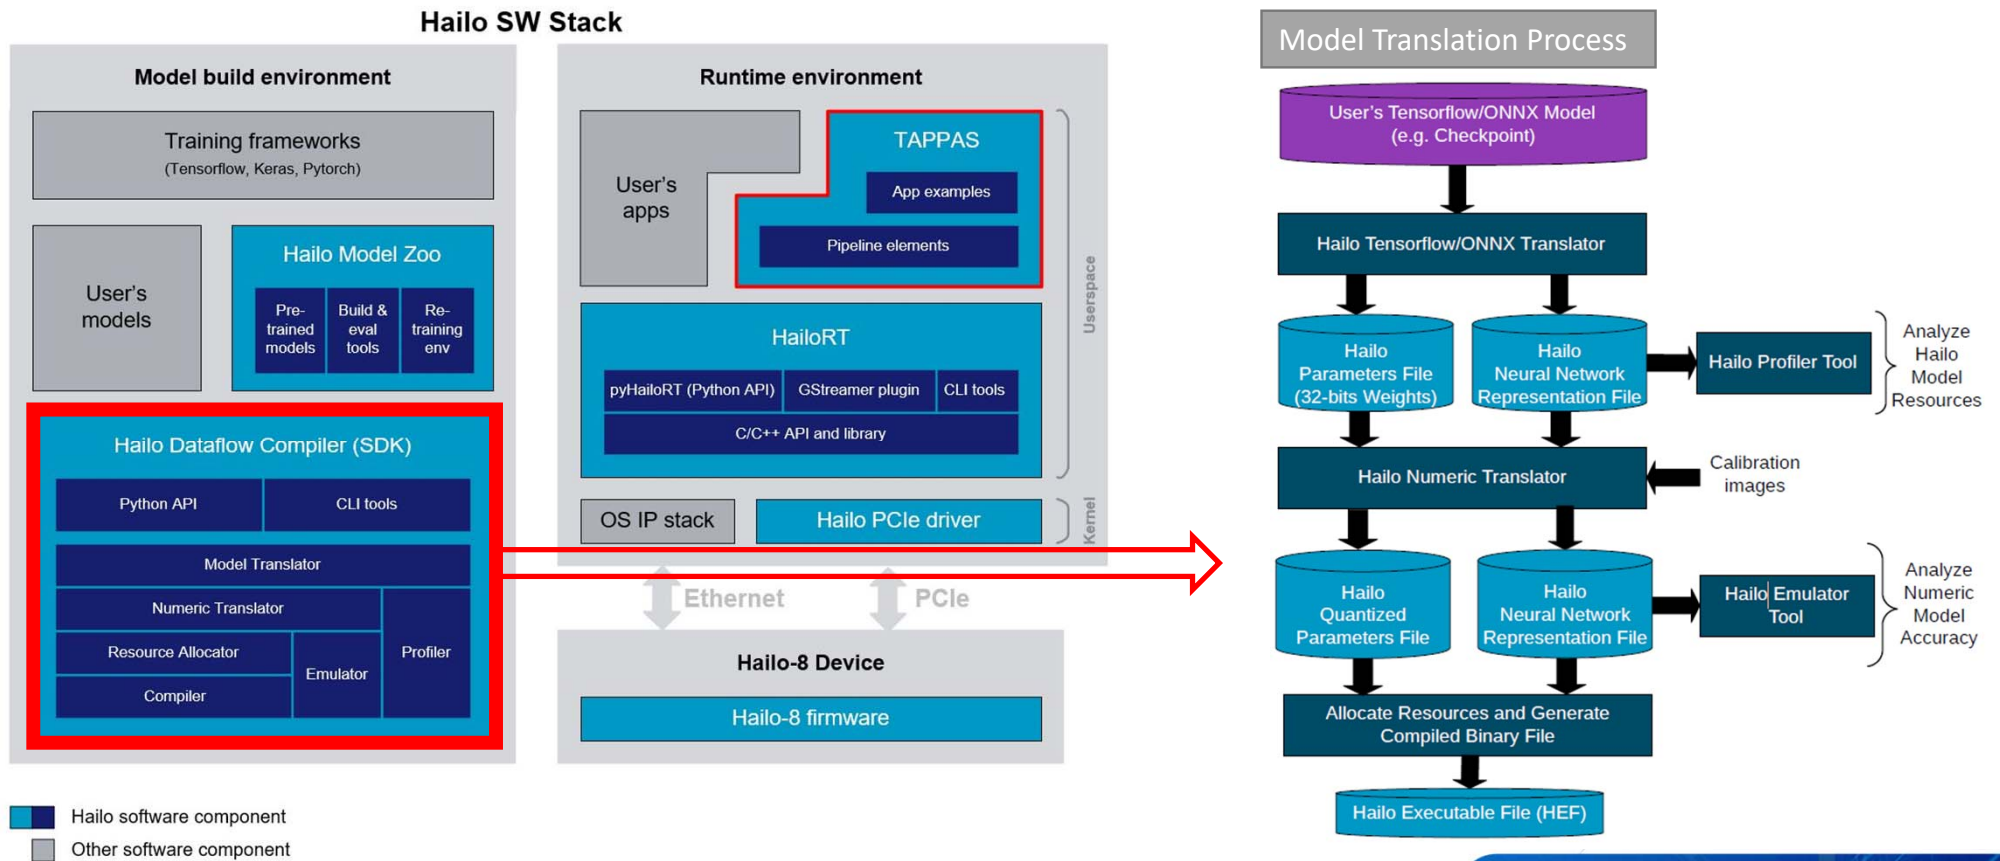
Hailo SW Stack

Model build environment

Training frameworks
(Tensorflow, Keras, Pytorch)

User's models

Hailo Model Zoo

Pre-trained models

Build & eval tools

Re-training env

Hailo Dataflow Compiler (SDK)

Python API

CLI tools

Model Translator

Numeric Translator

Resource Allocator

Compiler

Emulator

Profiler

Runtime environment

User's apps

TAPPAS

App examples

Pipeline elements

HailoRT

pyHailoRT (Python API)

GStreamer plugin

CLI tools

C/C++ API and library

Userspace

OS IP stack

Hailo PCIe driver

Kernel

Ethernet

PCIe

Hailo-8 Device

Hailo-8 firmware

Hailo software component

Other software component

Model Translation Process

User's Tensorflow/ONNX Model
(e.g. Checkpoint)

Hailo Tensorflow/ONNX Translator

Hailo Parameters File (32-bits Weights)

Hailo Neural Network Representation File

Hailo Profiler Tool

Analyze Hailo Model Resources

Hailo Numeric Translator

Calibration images

Hailo Quantized Parameters File

Hailo Neural Network Representation File

Hailo Emulator Tool

Analyze Numeric Model Accuracy

Allocate Resources and Generate Compiled Binary File

Hailo Executable File (HEF)